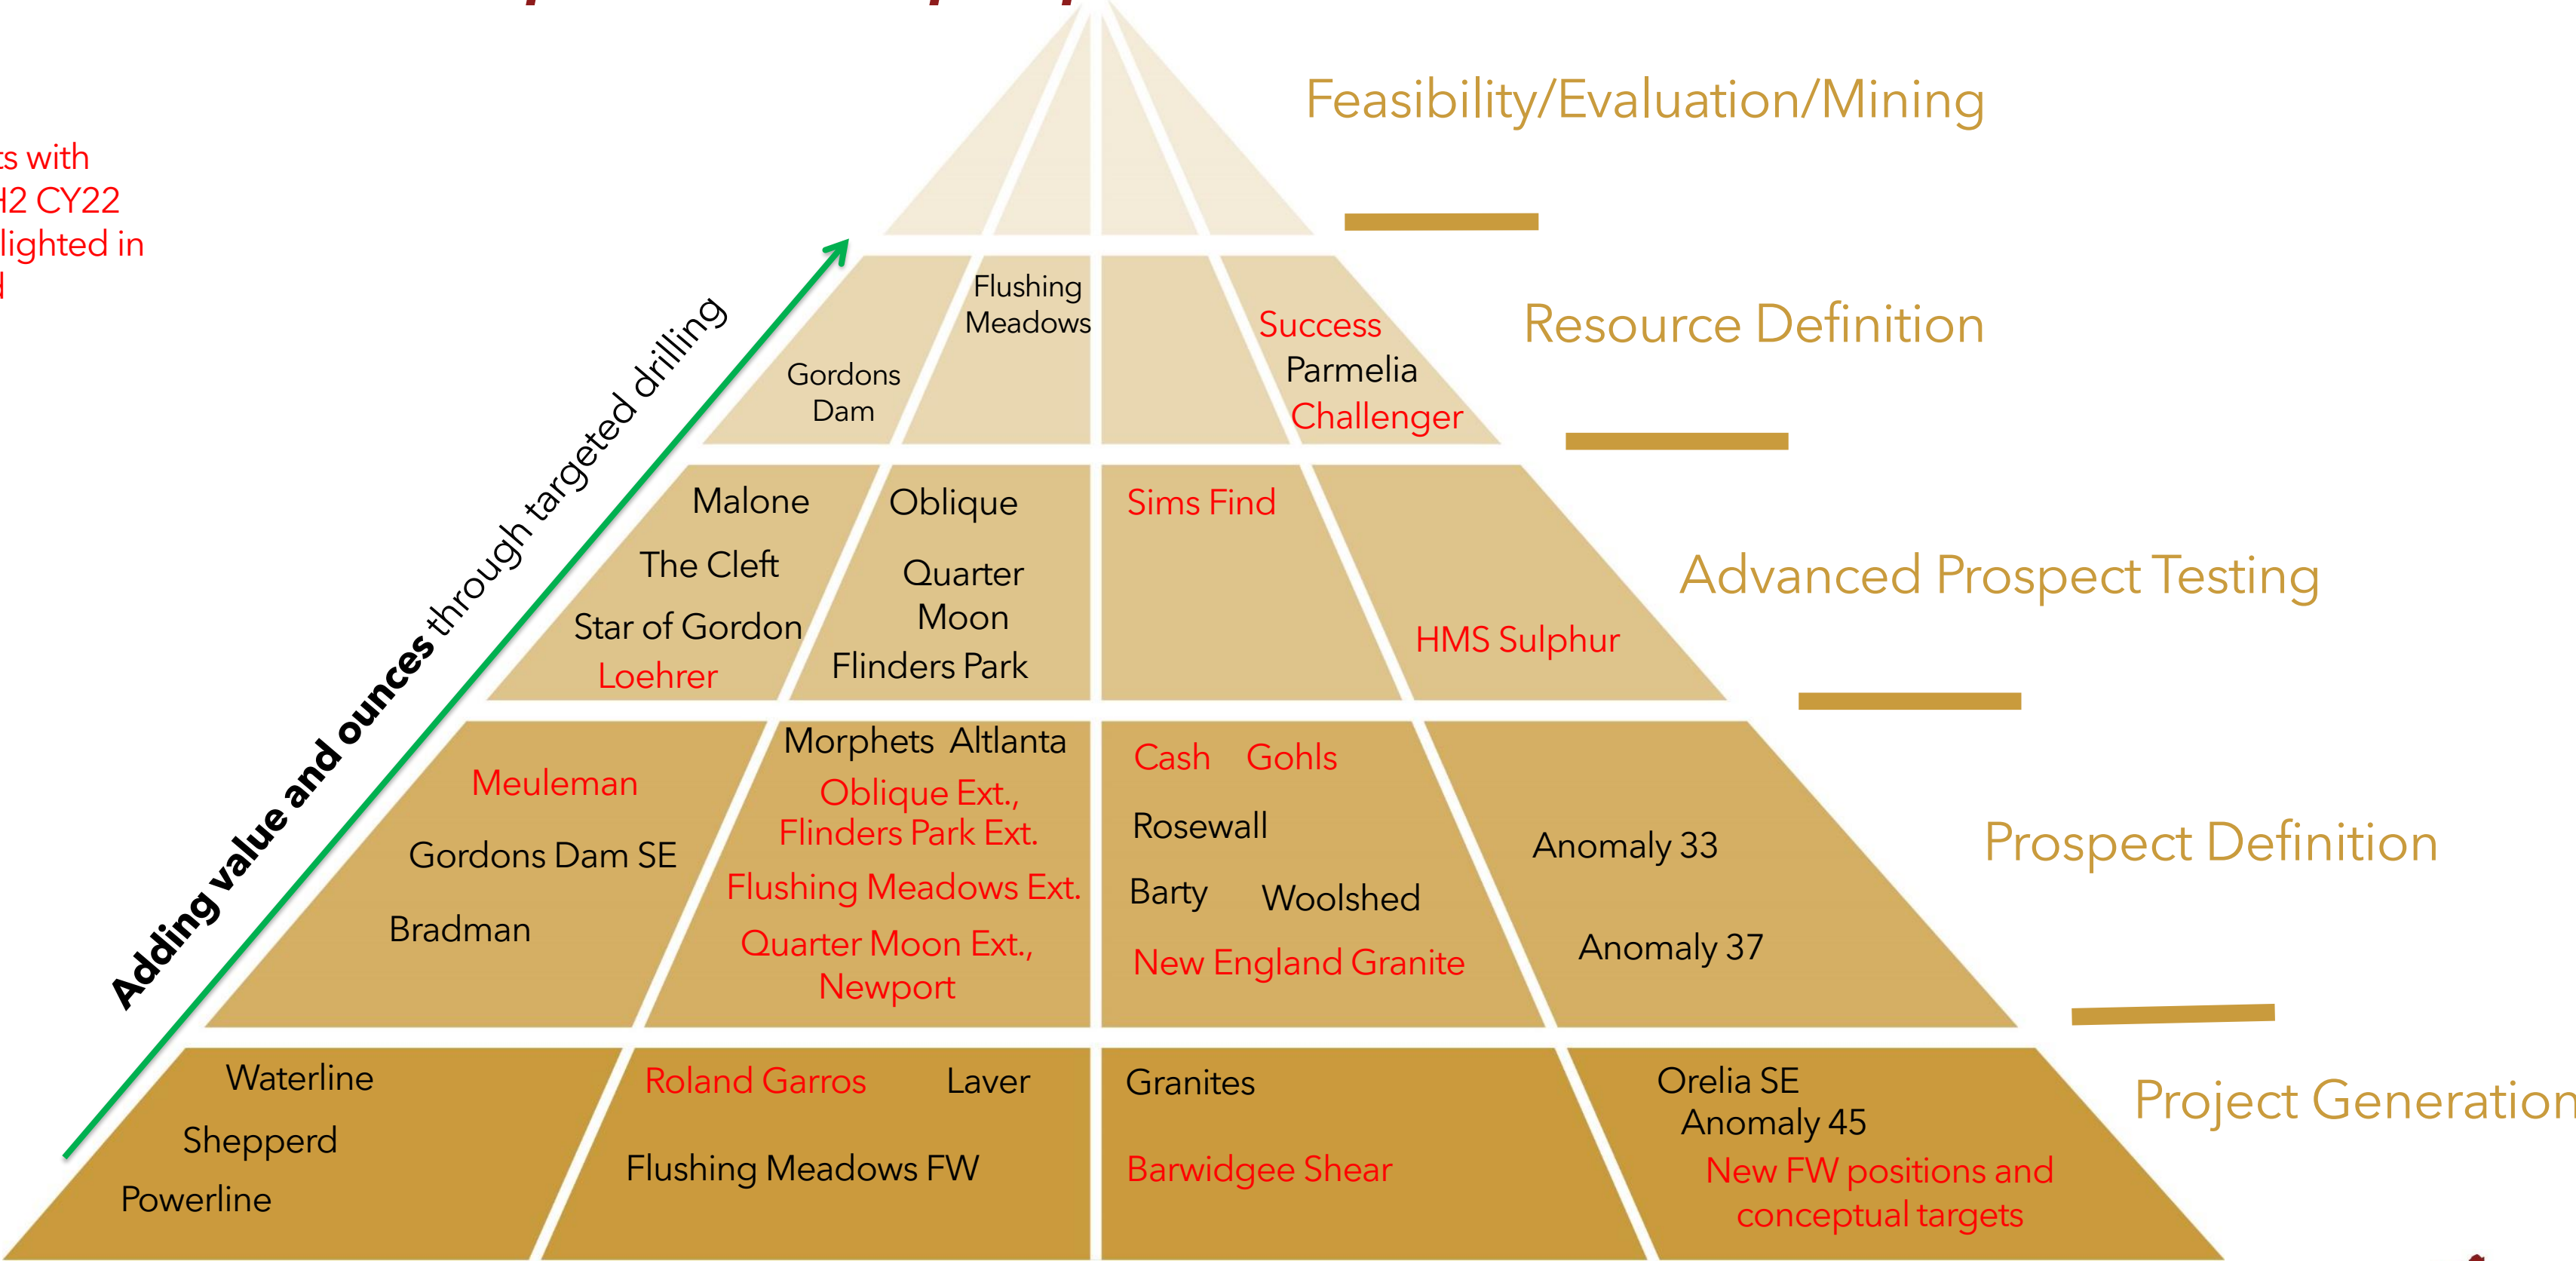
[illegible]ts with
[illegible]2 CY22
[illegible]lighted in
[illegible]

Feasibility/Evaluation/Mining

Resource Definition

Advanced Prospect Testing

Prospect Definition

Project Generation

Adding value and ounces through targeted drilling

Flushing Meadows

Gordons Dam

Success

Parmelia

Challenger

Malone

The Cleft

Star of Gordon

Loehrer

Oblique

Quarter Moon

Flinders Park

Sims Find

HMS Sulphur

Meuleman

Gordons Dam SE

Bradman

Morphets Altlanta

Oblique Ext., Flinders Park Ext.

Flushing Meadows Ext.

Quarter Moon Ext., Newport

Cash Gohls

Rosewall

Barty Woolshed

New England Granite

Anomaly 33

Anomaly 37

Waterline

Shepperd

Powerline

Roland Garros Laver

Flushing Meadows FW

Granites

Barwidgee Shear

Orelia SE

Anomaly 45

New FW positions and conceptual targets